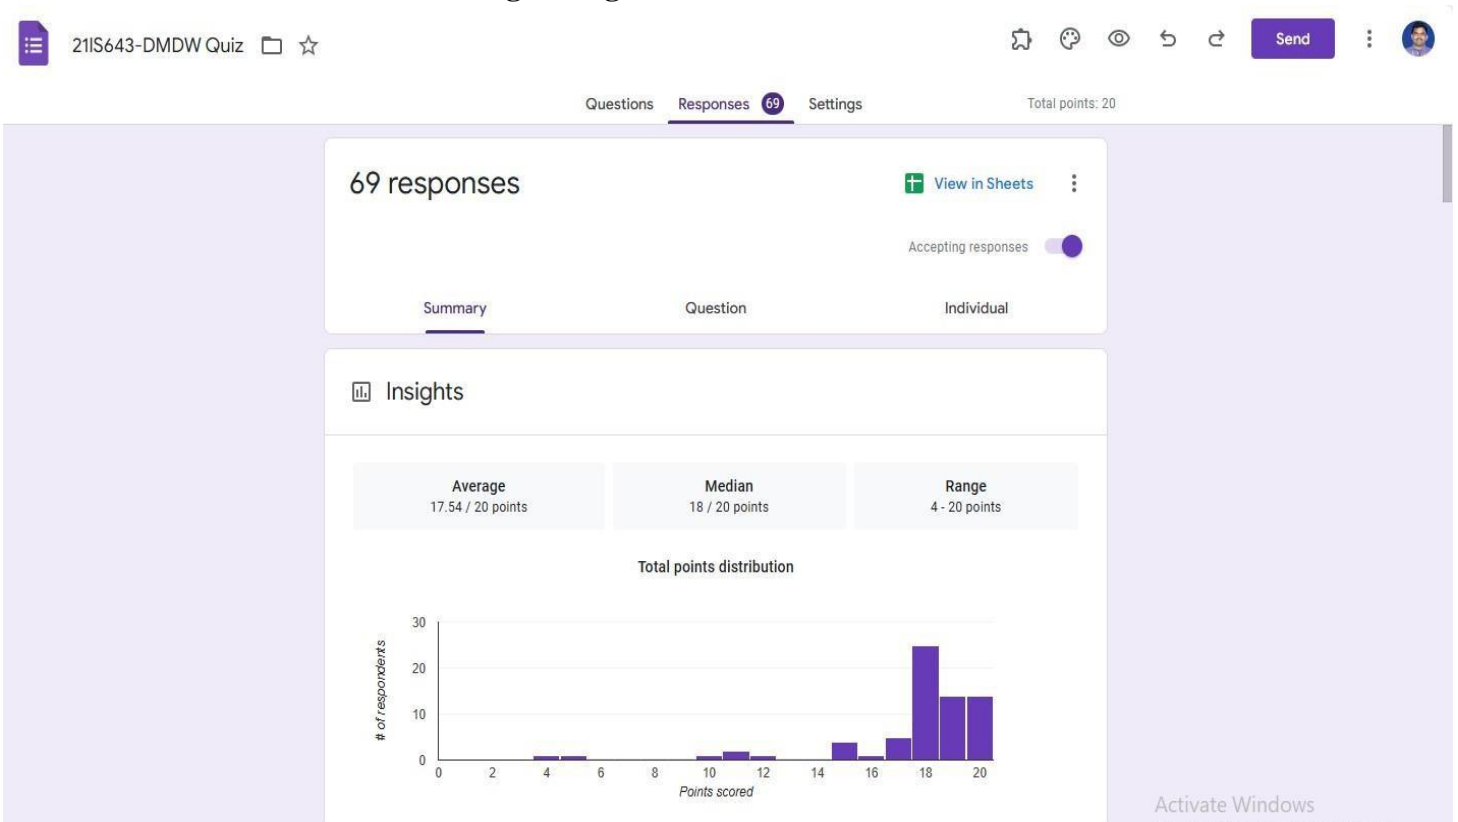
21IS643-DMDW Quiz

Send

Questions Responses 69 Settings

Total points: 20

69 responses

View in Sheets

Accepting responses

Summary Question Individual

Insights

Average
17.54 / 20 points

Median
18 / 20 points

Range
4 - 20 points

Total points distribution

30
20
10
0

# of respondents

0 2 4 6 8 10 12 14 16 18 20

Points scored

Activate Windows